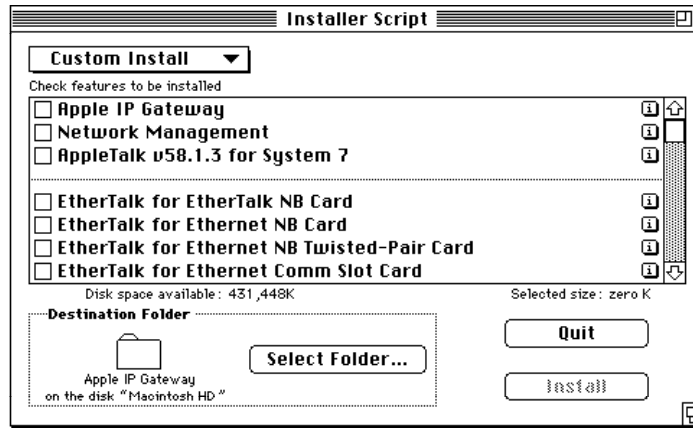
Installer Script

Custom Install

Check features to be installed

Apple IP Gateway

Network Management

AppleTalk v58.1.3 for System 7

EtherTalk for EtherTalk NB Card

EtherTalk for Ethernet NB Card

EtherTalk for Ethernet NB Twisted-Pair Card

EtherTalk for Ethernet Comm Slot Card

Disk space available: 431,448K

Selected size: zero K

Destination Folder

Apple IP Gateway
on the disk "Macintosh HD"

Select Folder...

Quit

Install